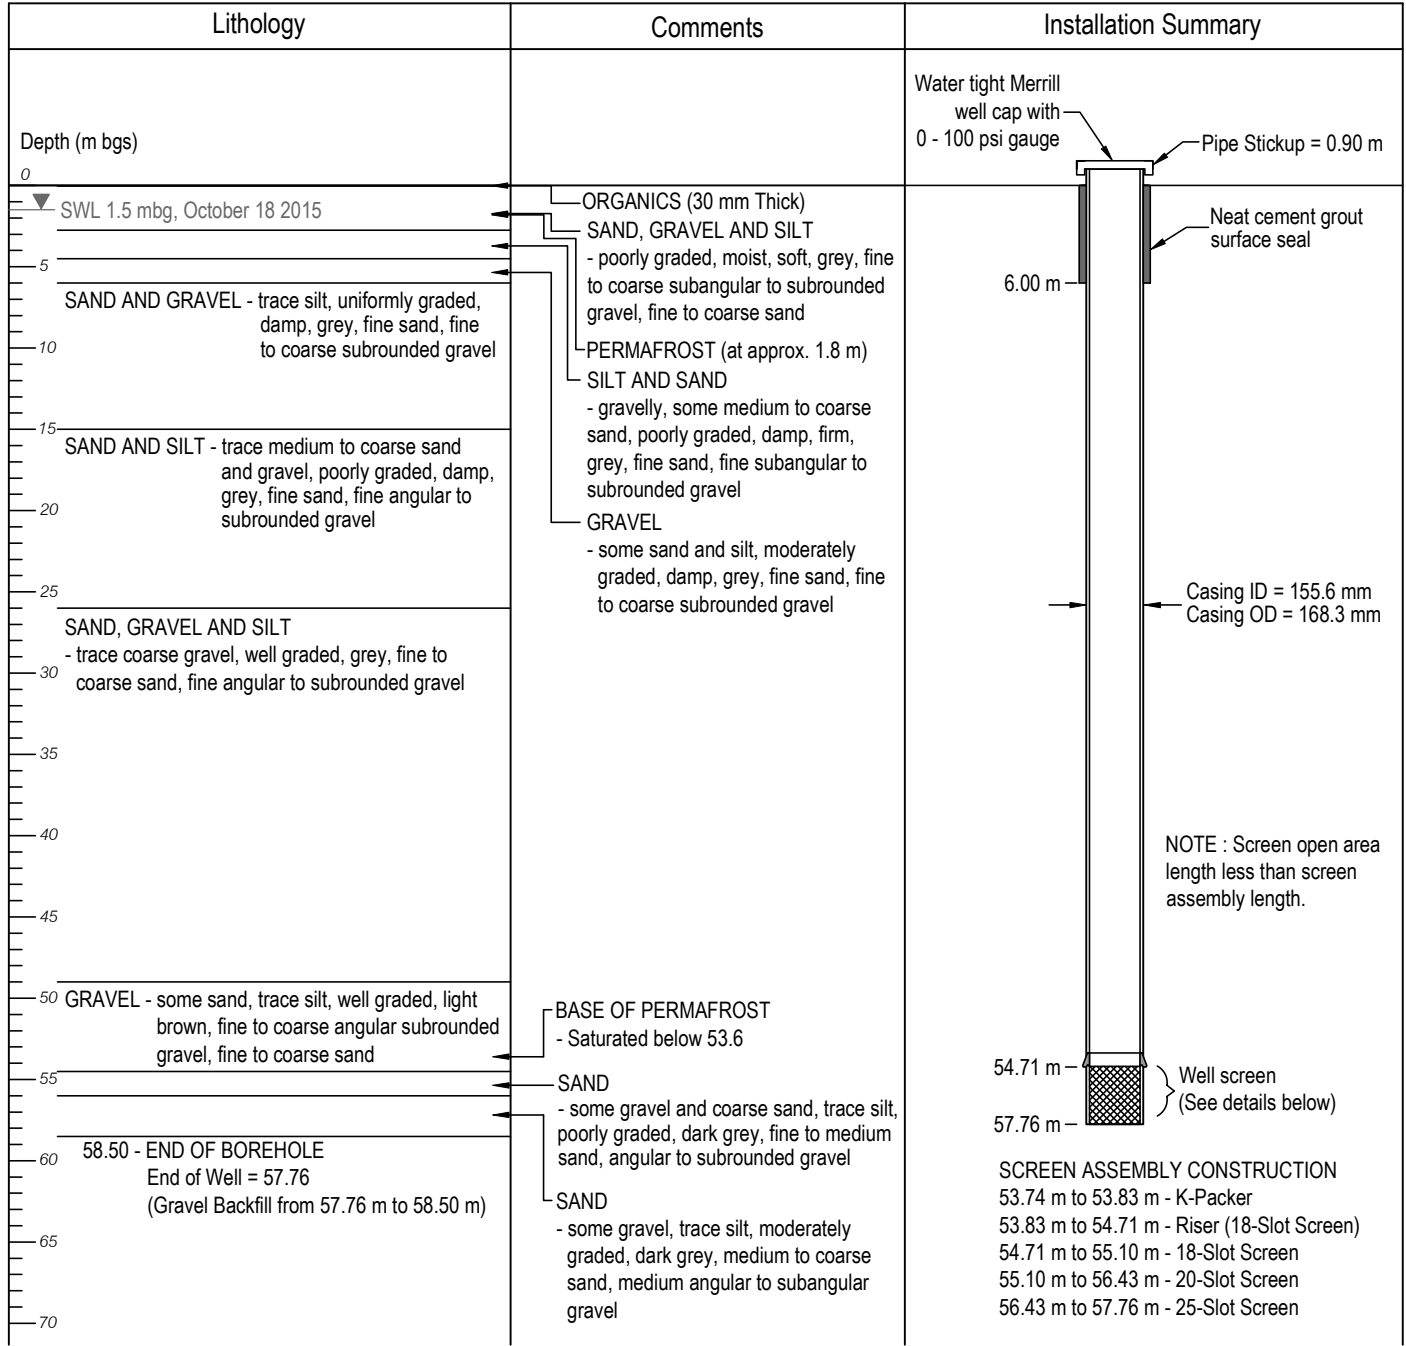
Lithology

Comments

Installation Summary

Depth (m bgs)

0

SWL 1.5 mbg, October 18 2015

5

SAND AND GRAVEL - trace silt, uniformly graded, damp, grey, fine sand, fine to coarse subrounded gravel

10

15

SAND AND SILT - trace medium to coarse sand and gravel, poorly graded, damp, grey, fine sand, fine angular to subrounded gravel

20

25

SAND, GRAVEL AND SILT
- trace coarse gravel, well graded, grey, fine to coarse sand, fine angular to subrounded gravel

30

35

40

45

50 GRAVEL - some sand, trace silt, well graded, light brown, fine to coarse angular subrounded gravel, fine to coarse sand

55

58.50 - END OF BOREHOLE
End of Well = 57.76
(Gravel Backfill from 57.76 m to 58.50 m)

60

65

70

ORGANICS (30 mm Thick)

SAND, GRAVEL AND SILT
- poorly graded, moist, soft, grey, fine to coarse subangular to subrounded gravel, fine to coarse sand

PERMAFROST (at approx. 1.8 m)

SILT AND SAND
- gravelly, some medium to coarse sand, poorly graded, damp, firm, grey, fine sand, fine subangular to subrounded gravel

GRAVEL
- some sand and silt, moderately graded, damp, grey, fine sand, fine to coarse subrounded gravel

BASE OF PERMAFROST
- Saturated below 53.6

SAND
- some gravel and coarse sand, trace silt, poorly graded, dark grey, fine to medium sand, angular to subrounded gravel

SAND
- some gravel, trace silt, moderately graded, dark grey, medium to coarse sand, medium angular to subangular gravel

Water tight Merrill well cap with 0 - 100 psi gauge

Pipe Stickup = 0.90 m

Neat cement grout surface seal

6.00 m

Casing ID = 155.6 mm
Casing OD = 168.3 mm

NOTE : Screen open area length less than screen assembly length.

54.71 m

57.76 m

Well screen
(See details below)

SCREEN ASSEMBLY CONSTRUCTION
53.74 m to 53.83 m - K-Packer
53.83 m to 54.71 m - Riser (18-Slot Screen)
54.71 m to 55.10 m - 18-Slot Screen
55.10 m to 56.43 m - 20-Slot Screen
56.43 m to 57.76 m - 25-Slot Screen